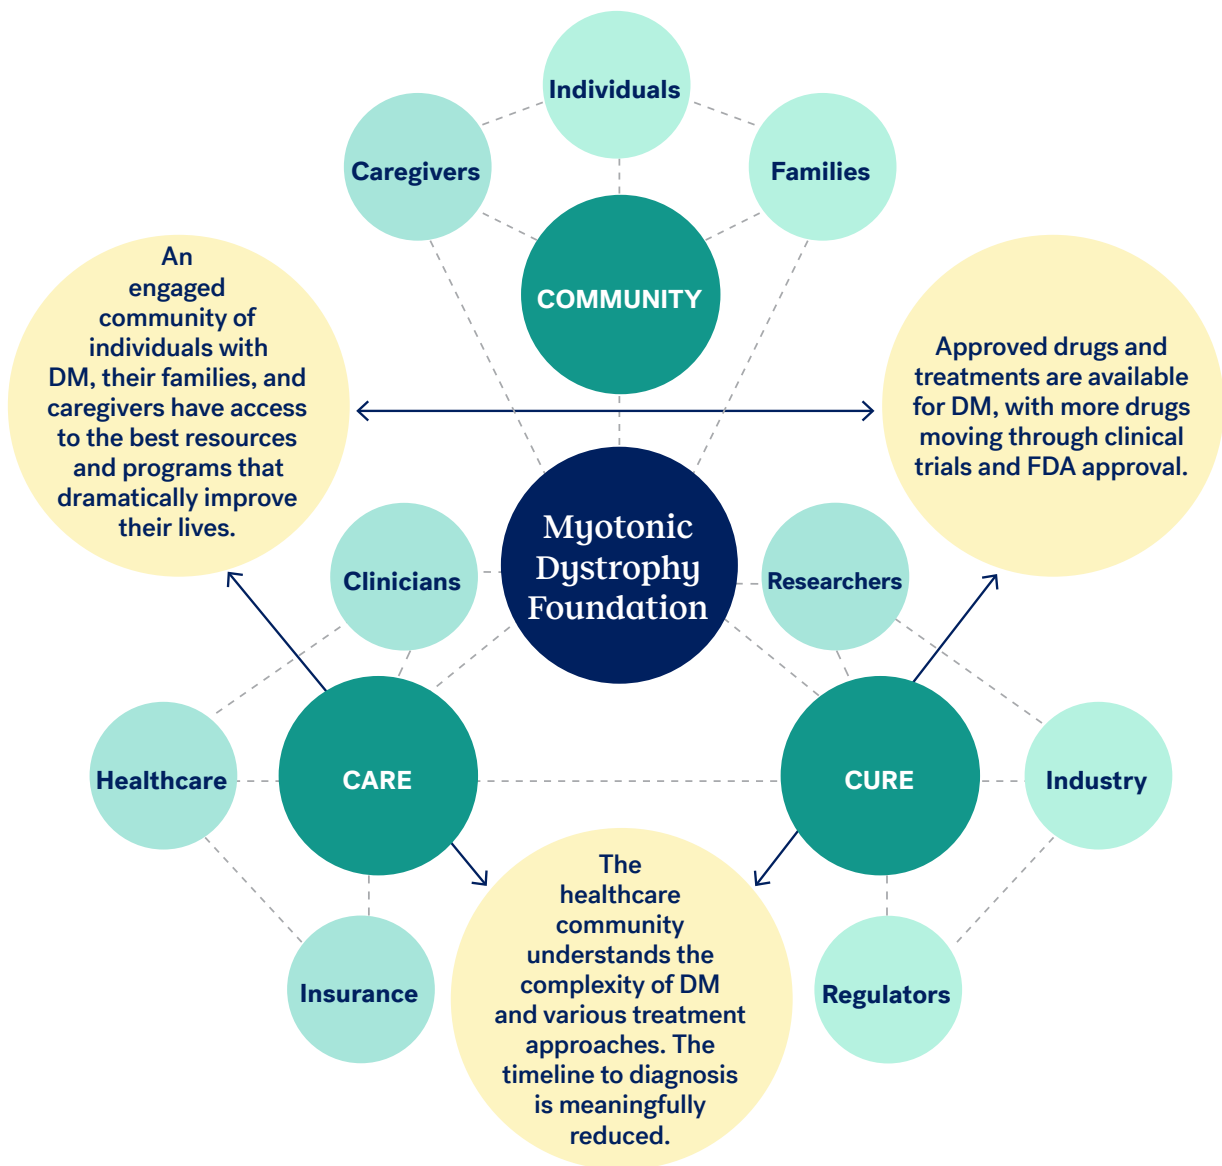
Individuals

Caregivers

Families

COMMUNITY

An engaged community of individuals with DM, their families, and caregivers have access to the best resources and programs that dramatically improve their lives.

Approved drugs and treatments are available for DM, with more drugs moving through clinical trials and FDA approval.

Myotonic Dystrophy Foundation

Clinicians

Researchers

Healthcare

CARE

CURE

Industry

The healthcare community understands the complexity of DM and various treatment approaches. The timeline to diagnosis is meaningfully reduced.

Insurance

Regulators